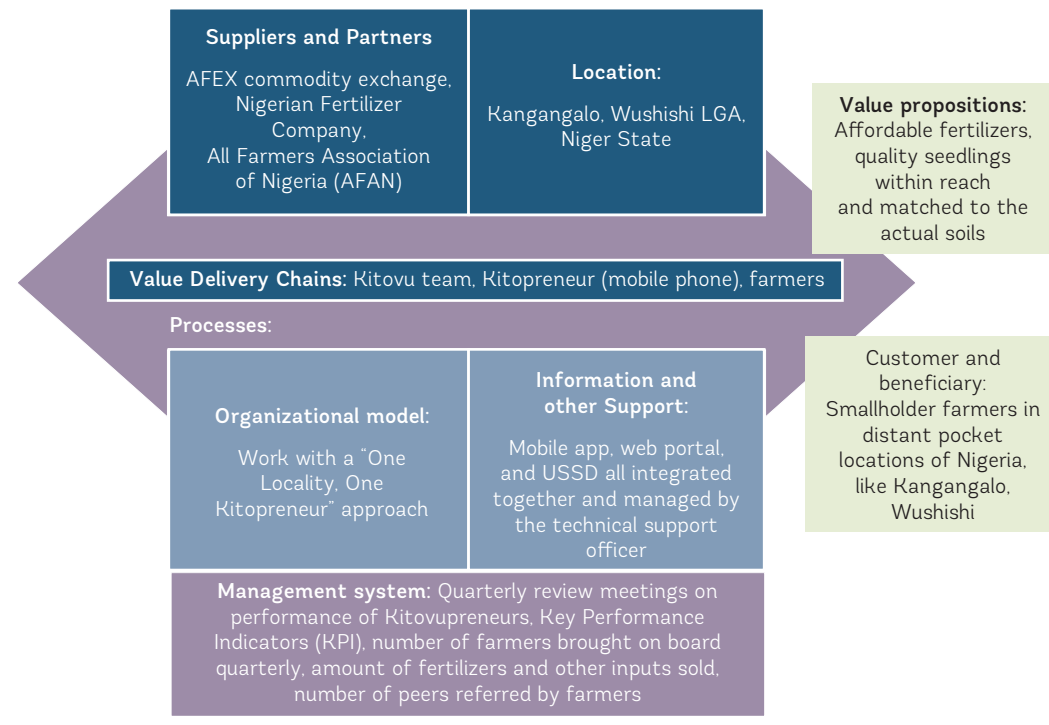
**Suppliers and Partners**

AFEX commodity exchange, Nigerian Fertilizer Company, All Farmers Association of Nigeria (AFAN)

**Location:**

Kangangalo, Wushishi LGA, Niger State

**Value propositions:** Affordable fertilizers, quality seedlings within reach and matched to the actual soils

**Value Delivery Chains:** Kitovu team, Kitopreneur (mobile phone), farmers

**Processes:**

**Organizational model:**

Work with a "One Locality, One Kitopreneur" approach

**Information and other Support:**

Mobile app, web portal, and USSD all integrated together and managed by the technical support officer

Customer and beneficiary: Smallholder farmers in distant pocket locations of Nigeria, like Kangangalo, Wushishi

**Management system:** Quarterly review meetings on performance of Kitovupreneurs, Key Performance Indicators (KPI), number of farmers brought on board quarterly, amount of fertilizers and other inputs sold, number of peers referred by farmers